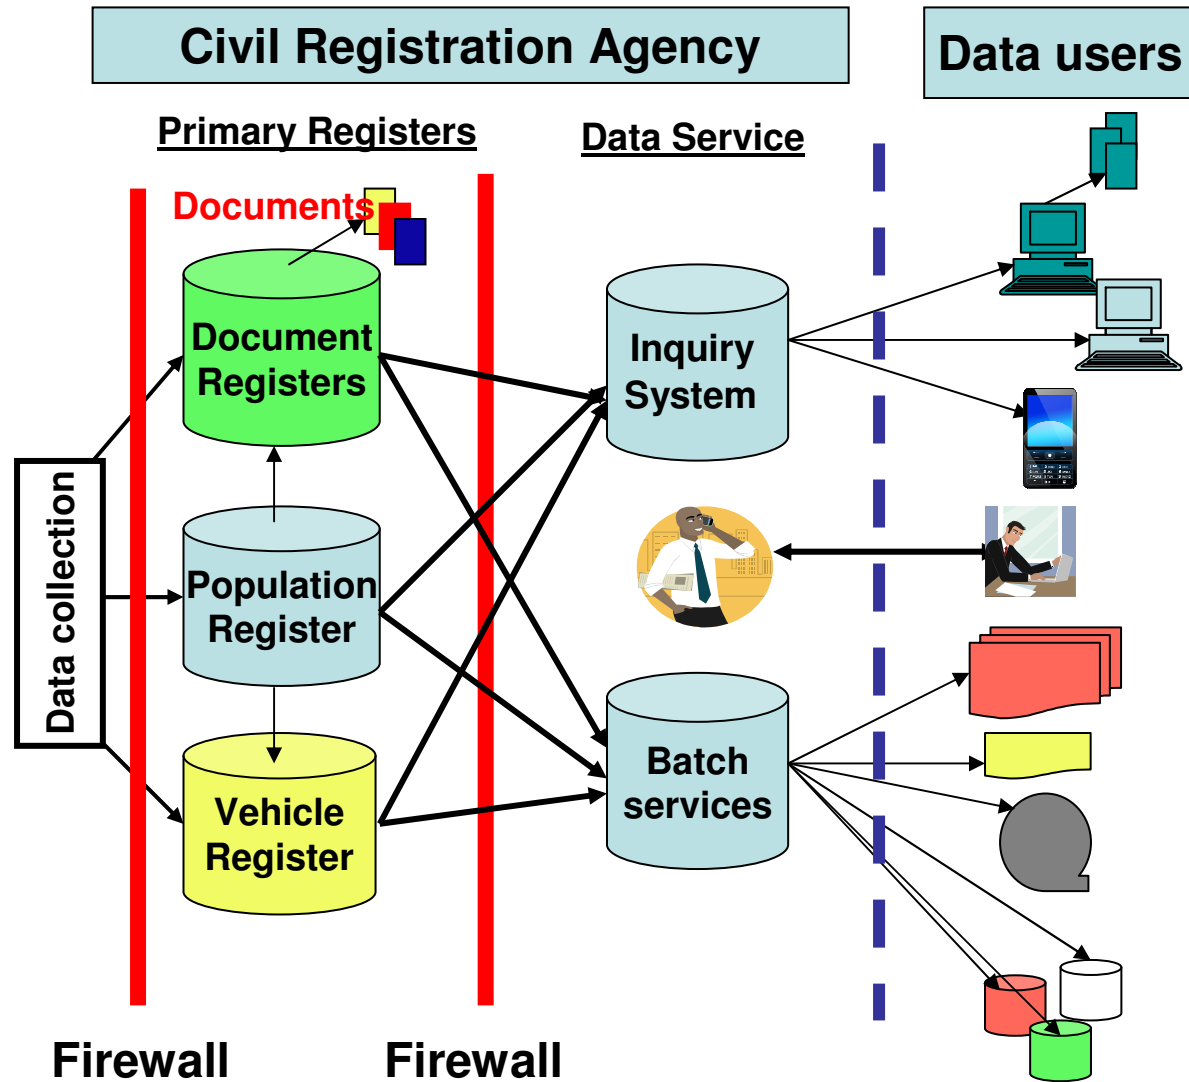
Civil Registration Agency

Data users

Primary Registers

Data Service

Documents

Document Registers

Population Register

Vehicle Register

Data collection

Inquiry System

Batch services

Firewall

Firewall